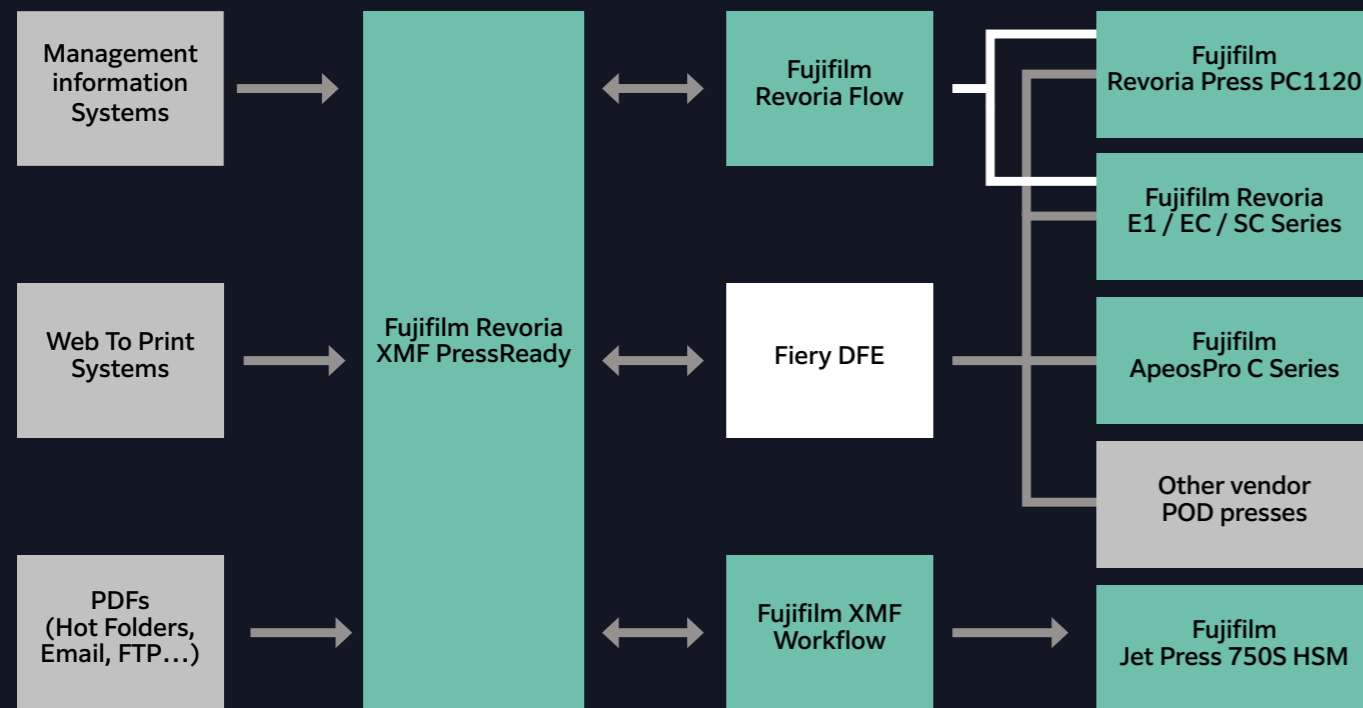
Management information Systems

Web To Print Systems

PDFs (Hot Folders, Email, FTP…)

Fujifilm Revoria XMF PressReady

Fujifilm Revoria Flow

Fiery DFE

Fujifilm XMF Workflow

Fujifilm Revoria Press PC1120

Fujifilm Revoria E1 / EC / SC Series

Fujifilm ApeosPro C Series

Other vendor POD presses

Fujifilm Jet Press 750S HSM